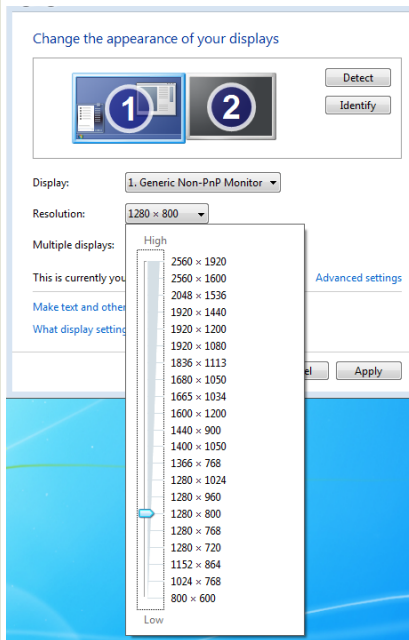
Change the appearance of your displays

1
2

Detect
Identify

Display: 1. Generic Non-PnP Monitor

Resolution: 1280 × 800

Multiple displays:

This is currently you

Advanced settings

Make text and other

What display setting

el
Apply

High
2560 × 1920
2560 × 1600
2048 × 1536
1920 × 1440
1920 × 1200
1920 × 1080
1836 × 1113
1680 × 1050
1665 × 1034
1600 × 1200
1440 × 900
1400 × 1050
1366 × 768
1280 × 1024
1280 × 960
1280 × 800
1280 × 768
1280 × 720
1152 × 864
1024 × 768
800 × 600
Low